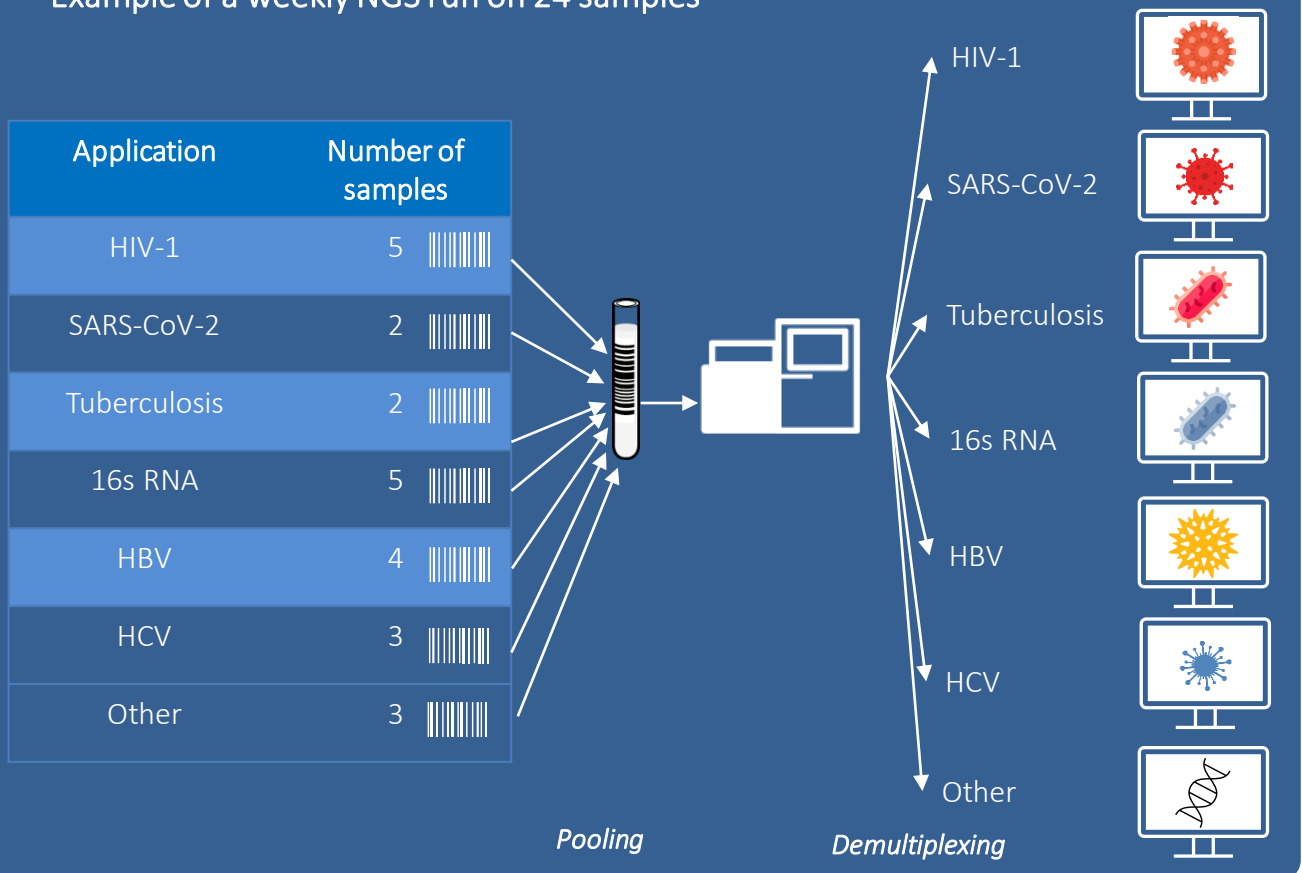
Example of a weekly NGS run on 24 samples

| Application | Number of samples |
|---|---|
| HIV-1 | 5 |
| SARS-CoV-2 | 2 |
| Tuberculosis | 2 |
| 16s RNA | 5 |
| HBV | 4 |
| HCV | 3 |
| Other | 3 |

HIV-1
SARS-CoV-2
Tuberculosis
16s RNA
HBV
HCV
Other

Pooling
Demultiplexing